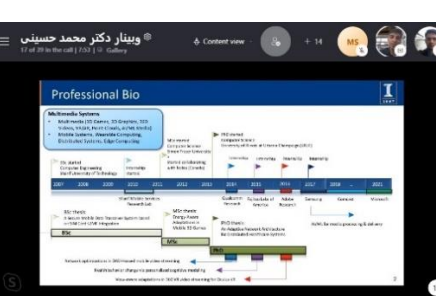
وبینار دکتر محمد حسینی
17 of 39 in the call | 7:53 | Gallery
Content view
+ 14
MS

Professional Bio

Multimedia Systems
• Multimedia (3D Games, 3D Graphics, 360 Videos, VR/AR, Haptic Clouds, AI/ML Media)
• Mobile Systems, Wearable Computing, Distributed Systems, Edge Computing

2007 2008 2009 2010 2011 2012 2013 2014 2015 2016 2017 2018 2021

BSc
MSc
PhD